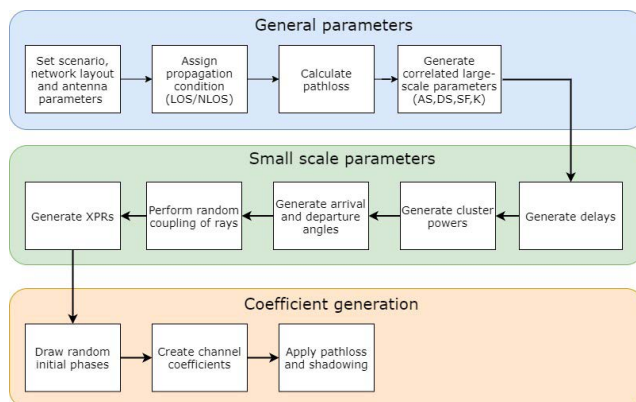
General parameters

Set scenario, network layout and antenna parameters

Assign propagation condition (LOS/NLOS)

Calculate pathloss

Generate correlated large-scale parameters (AS,DS,SF,K)

Small scale parameters

Generate delays

Generate cluster powers

Generate arrival and departure angles

Perform random coupling of rays

Generate XPRs

Coefficient generation

Draw random initial phases

Create channel coefficients

Apply pathloss and shadowing